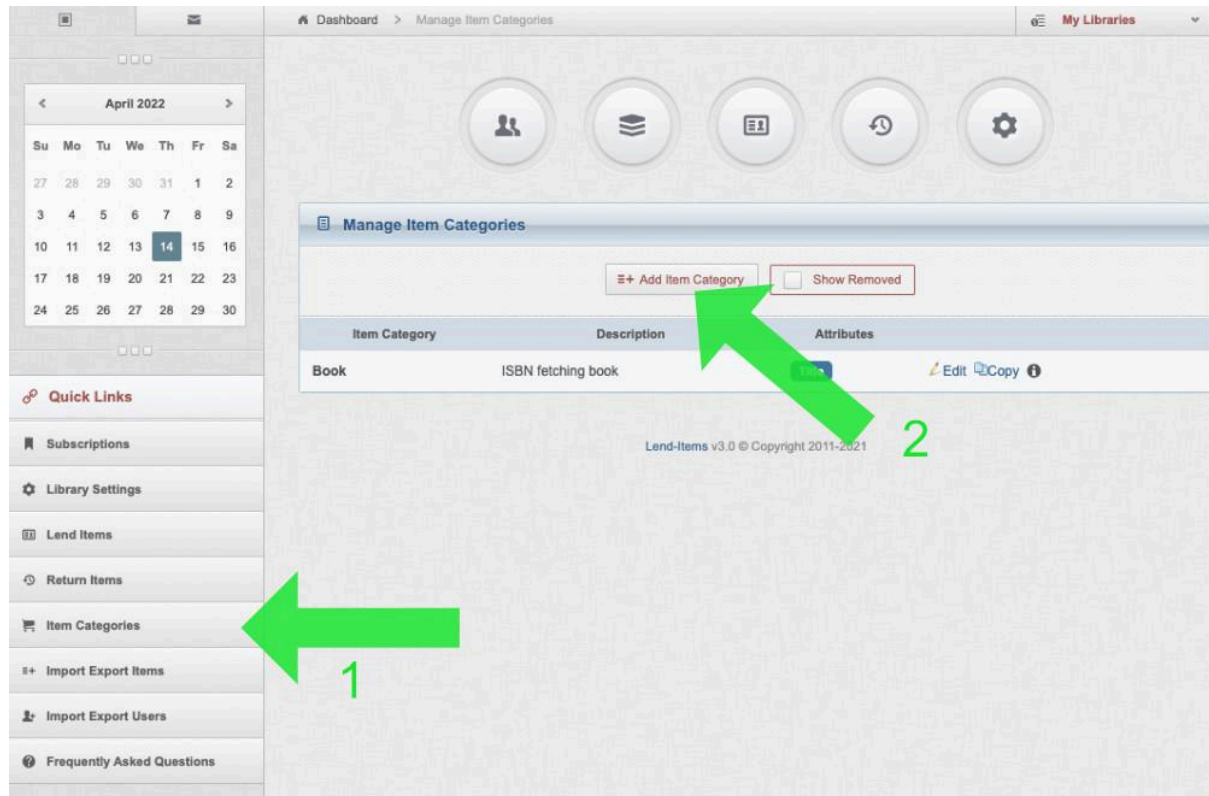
Dashboard > Manage Item Categories

My Libraries

April 2022

| Su | Mo | Tu | We | Th | Fr | Sa |
|---|---|---|---|---|---|---|
| 27 | 28 | 29 | 30 | 31 | 1 | 2 |
| 3 | 4 | 5 | 6 | 7 | 8 | 9 |
| 10 | 11 | 12 | 13 | 14 | 15 | 16 |
| 17 | 18 | 19 | 20 | 21 | 22 | 23 |
| 24 | 25 | 26 | 27 | 28 | 29 | 30 |

Quick Links

Subscriptions

Library Settings

Lend Items

Return Items

Item Categories

Import Export Items

Import Export Users

Frequently Asked Questions

Manage Item Categories

Add Item Category

Show Removed

| Item Category | Description | Attributes | |
|---|---|---|---|
| Book | ISBN fetching book | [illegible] | Edit Copy |

Lend-Items v3.0 © Copyright 2011-2021

1

2